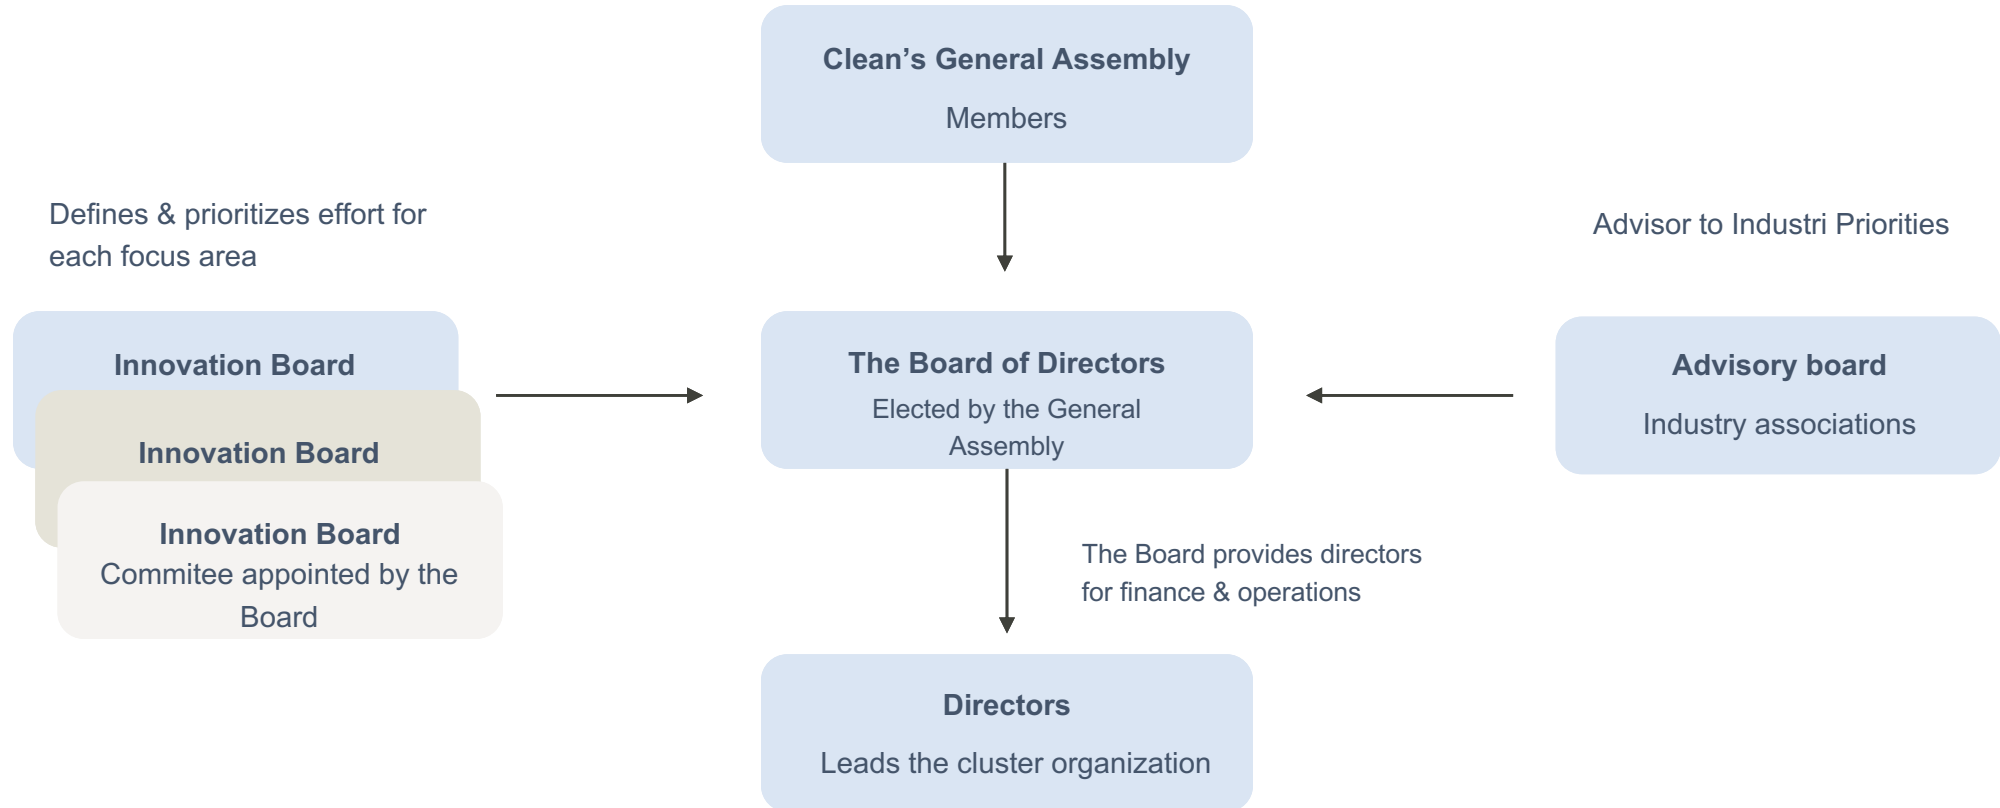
Clean’s General Assembly

Members

Defines & prioritizes effort for each focus area

Advisor to Industri Priorities

Innovation Board

Innovation Board

Innovation Board
Commitee appointed by the Board

The Board of Directors
Elected by the General Assembly

Advisory board
Industry associations

The Board provides directors for finance & operations

Directors
Leads the cluster organization